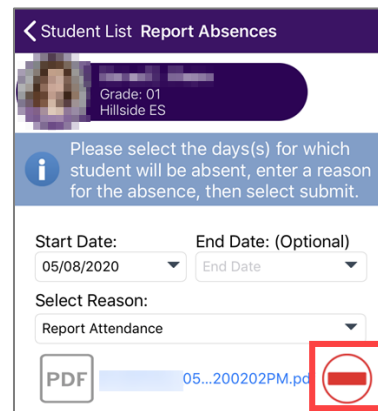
Student List Report Absences

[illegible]
Grade: 01
Hillside ES

Please select the days(s) for which student will be absent, enter a reason for the absence, then select submit.

Start Date:
05/08/2020

End Date: (Optional)
End Date

Select Reason:
Report Attendance

PDF
05...200202PM.pd